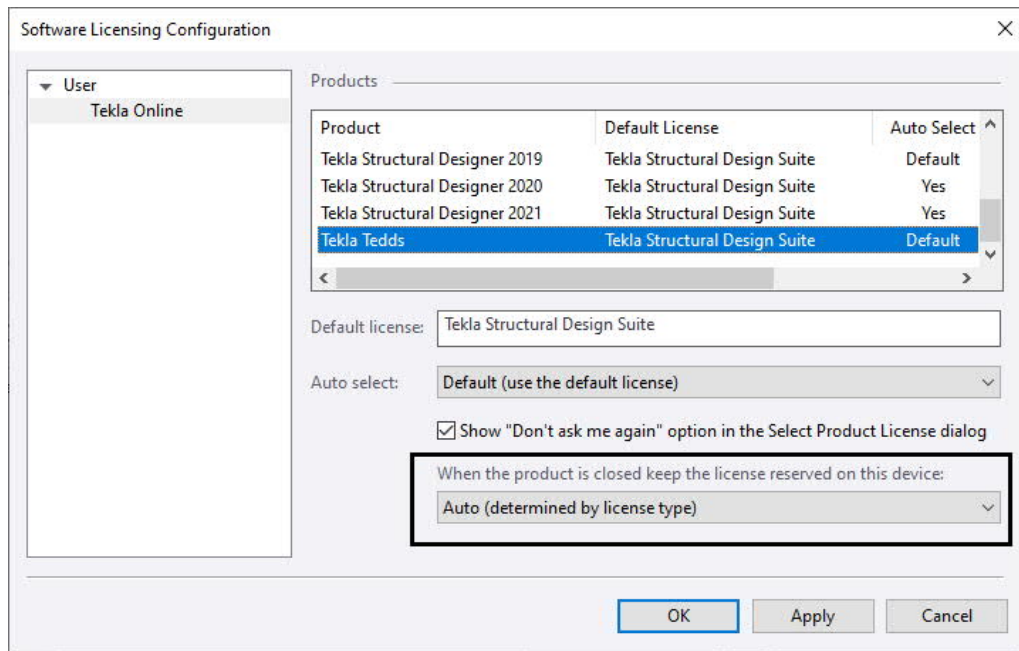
Software Licensing Configuration

User
Tekla Online

Products

| Product | Default License | Auto Select |
|---|---|---|
| Tekla Structural Designer 2019 | Tekla Structural Design Suite | Default |
| Tekla Structural Designer 2020 | Tekla Structural Design Suite | Yes |
| Tekla Structural Designer 2021 | Tekla Structural Design Suite | Yes |
| Tekla Tedds | Tekla Structural Design Suite | Default |

Default license: Tekla Structural Design Suite

Auto select: Default (use the default license)

Show "Don't ask me again" option in the Select Product License dialog

When the product is closed keep the license reserved on this device:
Auto (determined by license type)

OK Apply Cancel